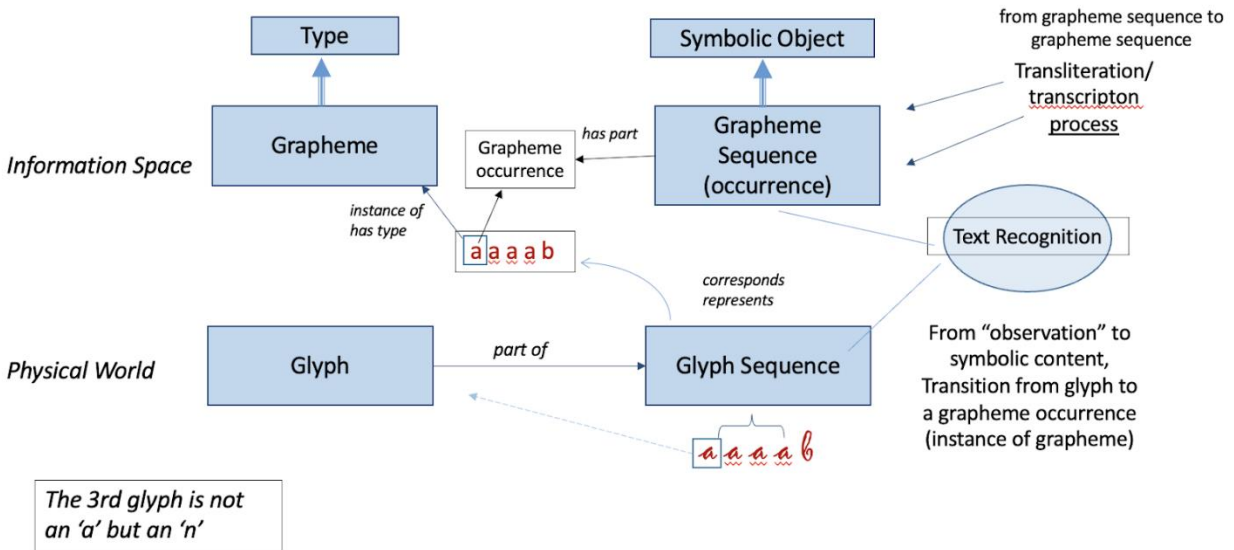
Type

Symbolic Object

from grapheme sequence to grapheme sequence

Transliteration/ transcripton process

Information Space

Grapheme

Grapheme occurrence

has part

Grapheme Sequence (occurrence)

instance of has type

a a a a b

Text Recognition

corresponds represents

Physical World

Glyph

part of

Glyph Sequence

From “observation” to symbolic content, Transition from glyph to a grapheme occurrence (instance of grapheme)

a a a a b

The 3rd glyph is not an ‘a’ but an ‘n’